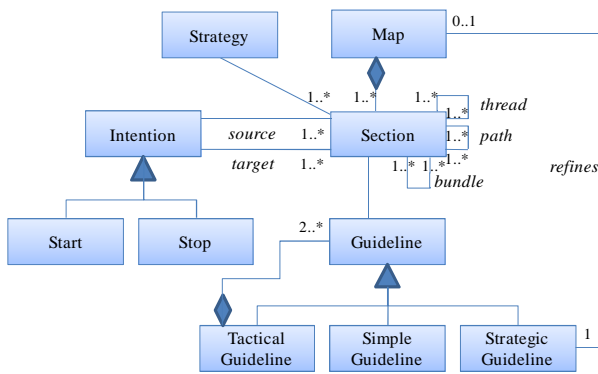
Strategy

Map

0..1

1..*

1..*

1..*

1..*

thread

Intention

source

1..*

Section

1..*

path

target

1..*

1..*

1..*

1..*

refines

bundle

Start

Stop

2..*

Guideline

Tactical Guideline

Simple Guideline

Strategic Guideline

1